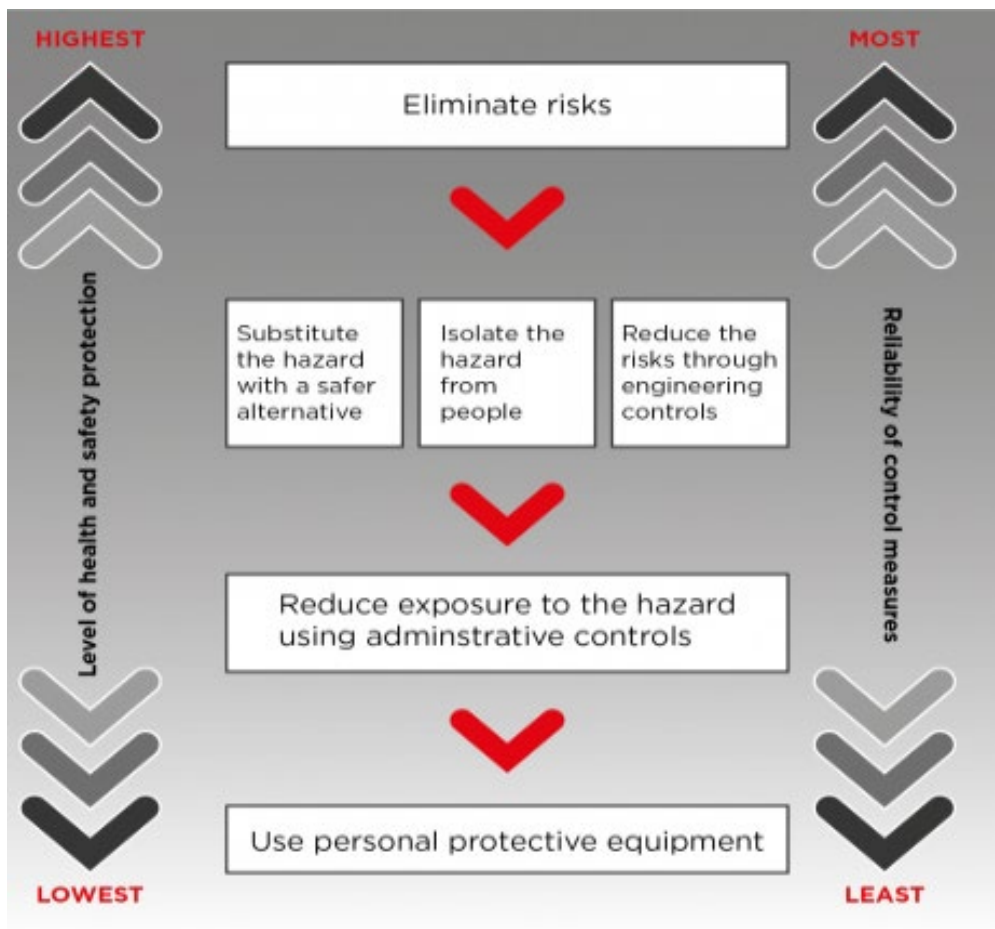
HIGHEST

MOST

Eliminate risks

Level of health and safety protection

Substitute the hazard with a safer alternative

Isolate the hazard from people

Reduce the risks through engineering controls

Reliability of control measures

Reduce exposure to the hazard using adminstrative controls

Use personal protective equipment

LOWEST

LEAST